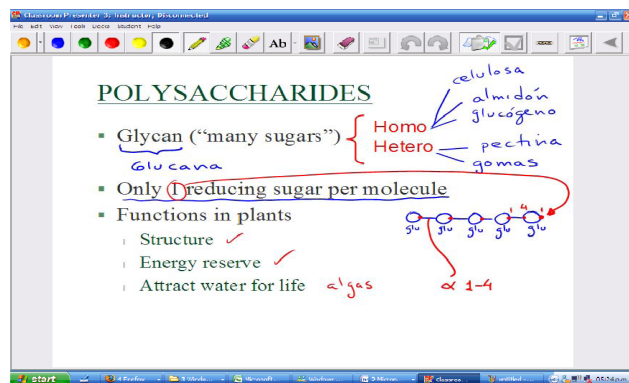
Classroom Presenter 3: Instructor, Disconnected
File Edit View Tools Window Student Help

Ab

POLYSACCHARIDES

▪ Glycan ("many sugars")
Glucana

Homo
Hetero

celulosa
almidón
glucógeno

pectina
gomas

▪ Only 1 reducing sugar per molecule
▪ Functions in plants
Structure ✓
Energy reserve ✓
Attract water for life

algas

glu glu glu glu glu
4 1

α 1-4

start